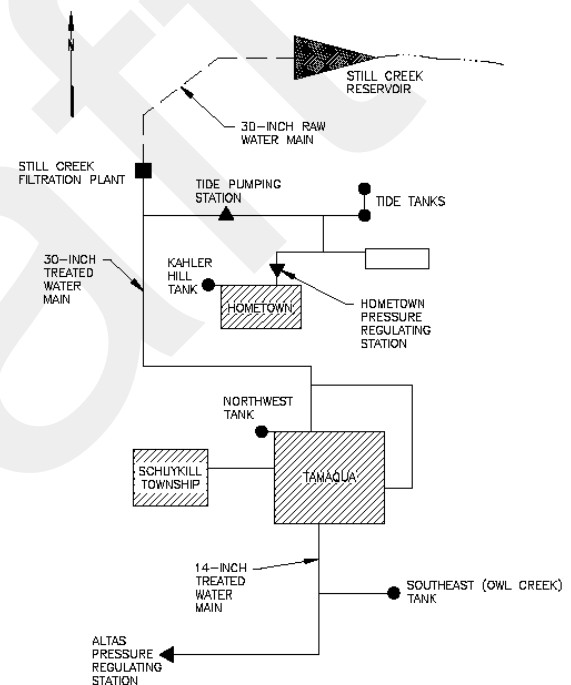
N

STILL CREEK RESERVOIR

30-INCH RAW WATER MAIN

STILL CREEK FILTRATION PLANT

TIDE PUMPING STATION

TIDE TANKS

30-INCH TREATED WATER MAIN

KAHLER HILL TANK

HOMETOWN

HOMETOWN PRESSURE REGULATING STATION

NORTHWEST TANK

SCHUYKILL TOWNSHIP

TAMAQUA

14-INCH TREATED WATER MAIN

SOUTHEAST (OWL CREEK) TANK

ALTAS PRESSURE REGULATING STATION